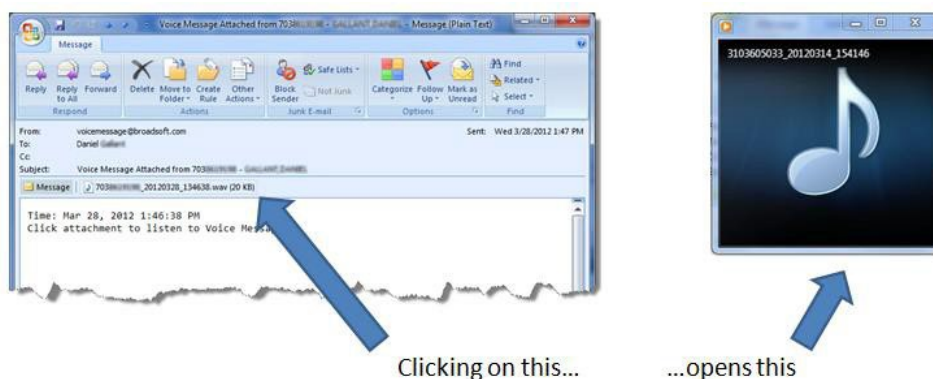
Voice Message Attached from 703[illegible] - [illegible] - Message (Plain Text)

Message

Reply Reply to All Forward
Respond

Delete Move to Folder Create Rule Other Actions
Actions

Block Sender Safe Lists Not Junk
Junk E-mail

Categorize Follow Up Mark as Unread
Options

Find Related Select
Find

From: voicemessage@broadsoft.com
To: Daniel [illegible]
Cc:
Subject: Voice Message Attached from 703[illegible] - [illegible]

Sent: Wed 3/28/2012 1:47 PM

Message 703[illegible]_20120328_134638.wav (20 KB)

Time: Mar 28, 2012 1:46:38 PM
Click attachment to listen to Voice Messa

3103605033_20120314_154146

Clicking on this...

...opens this